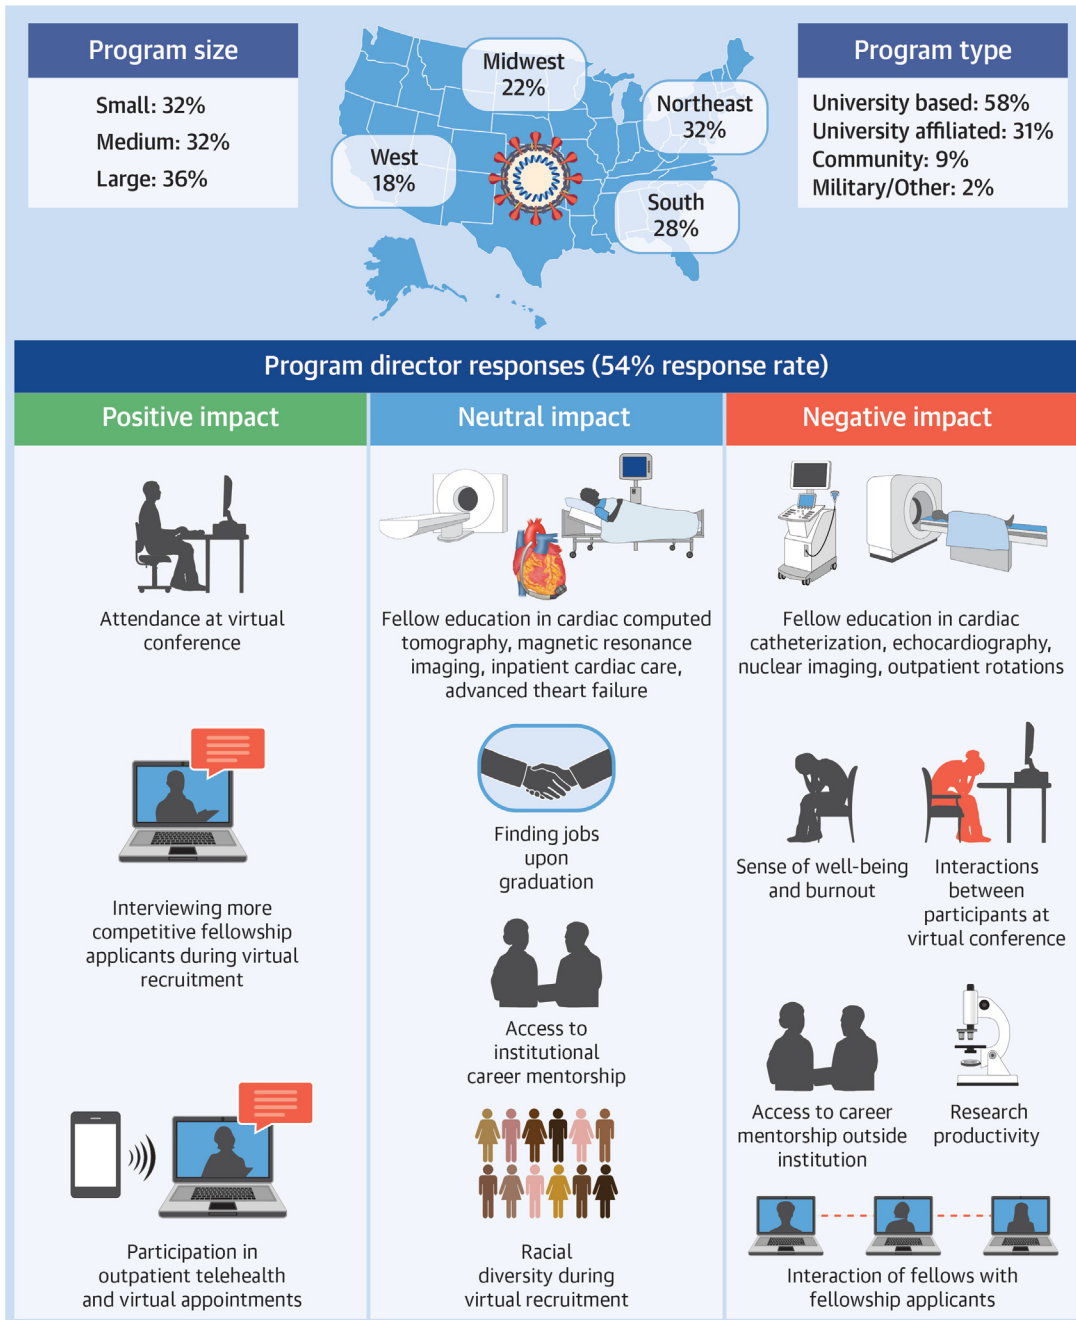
Program size

Small: 32%
Medium: 32%
Large: 36%

Midwest
22%

West
18%

Northeast
32%

South
28%

Program type

University based: 58%
University affiliated: 31%
Community: 9%
Military/Other: 2%

Program director responses (54% response rate)

| Positive impact | Neutral impact | Negative impact |
|---|---|---|
| Attendance at virtual conference | Fellow education in cardiac computed tomography, magnetic resonance imaging, inpatient cardiac care, advanced theart failure | Fellow education in cardiac catheterization, echocardiography, nuclear imaging, outpatient rotations |
| Interviewing more competitive fellowship applicants during virtual recruitment | Finding jobs upon graduation | Sense of well-being and burnout |
| | | Interactions between participants at virtual conference |
| Participation in outpatient telehealth and virtual appointments | Access to institutional career mentorship | Access to career mentorship outside institution |
| | | Research productivity |
| | Racial diversity during virtual recruitment | Interaction of fellows with fellowship applicants |